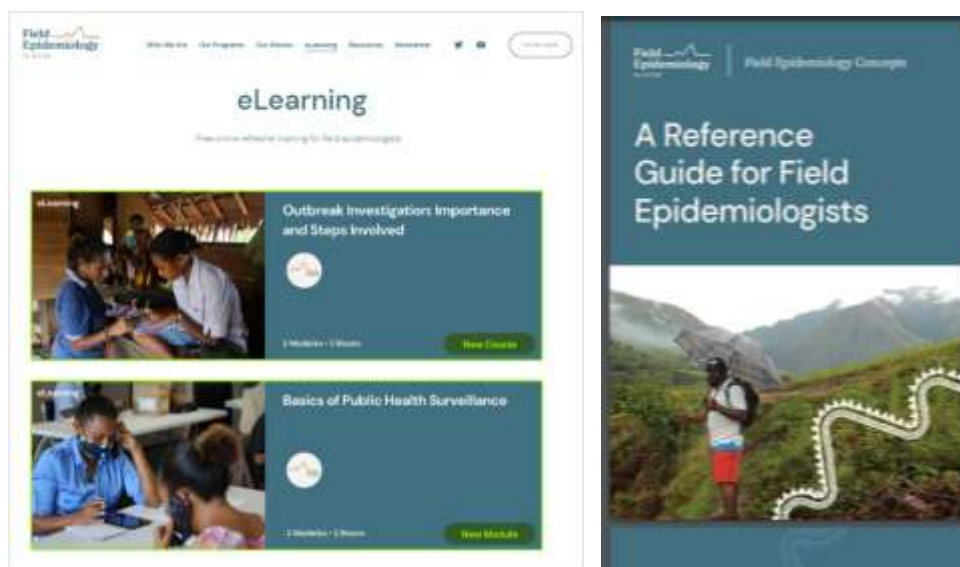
Field Epidemiology

Who We Are Our Programs Our Stories eLearning Resources Newsletter

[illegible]

eLearning

Free online refresher training for field epidemiologists

eLearning

Outbreak Investigation: Importance and Steps Involved

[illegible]

New Course

eLearning

Basics of Public Health Surveillance

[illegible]

New Module

Field Epidemiology

Field Epidemiology Concepts

A Reference Guide for Field Epidemiologists